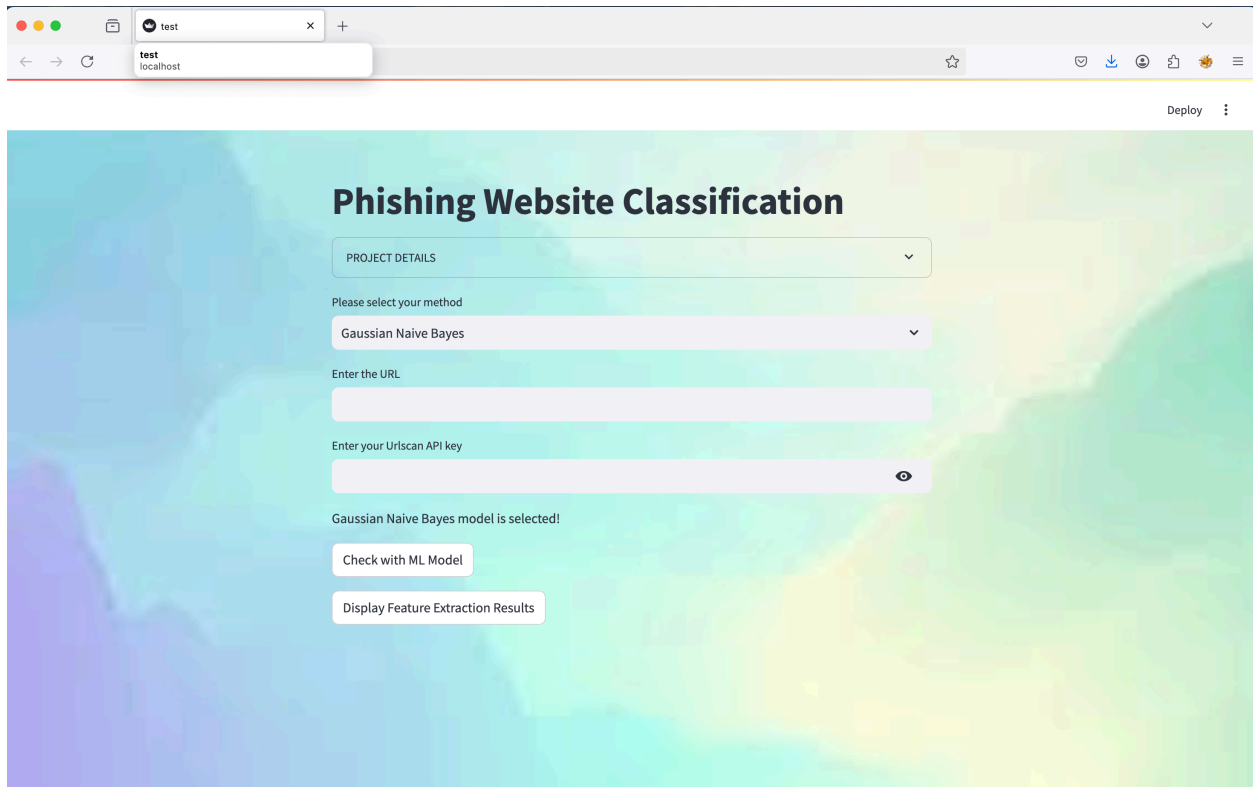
test

test
localhost

Deploy

Phishing Website Classification

PROJECT DETAILS

Please select your method

Gaussian Naive Bayes

Enter the URL

Enter your Urlscan API key

Gaussian Naive Bayes model is selected!

Check with ML Model

Display Feature Extraction Results